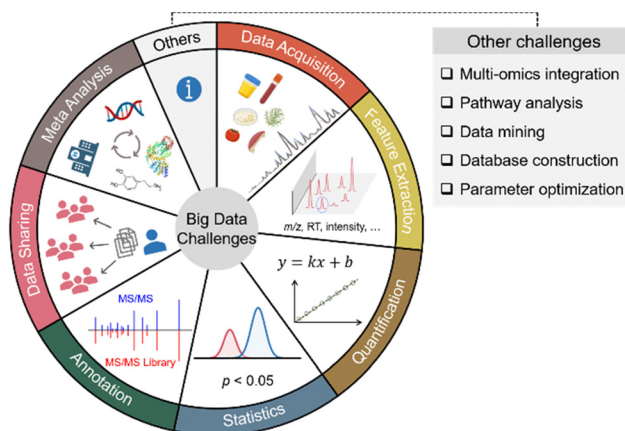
Others

Data Acquisition

Feature Extraction

Quantification

Statistics

Annotation

Data Sharing

Meta Analysis

Big Data Challenges

*m/z*, RT, intensity, ...

$y = kx + b$

$p < 0.05$

MS/MS

MS/MS Library

Other challenges

❑ Multi-omics integration

❑ Pathway analysis

❑ Data mining

❑ Database construction

❑ Parameter optimization